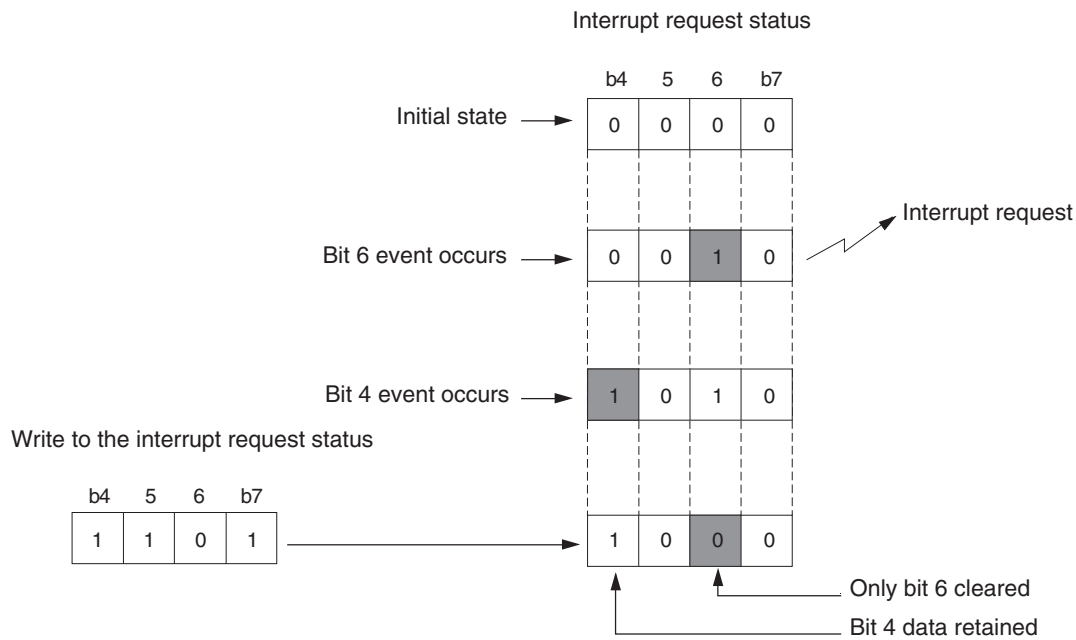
Interrupt request status

| b4 | 5 | 6 | b7 |
|---|---|---|---|

Initial state

| 0 | 0 | 0 | 0 |
|---|---|---|---|

Bit 6 event occurs

| 0 | 0 | 1 | 0 |
|---|---|---|---|

Interrupt request

Bit 4 event occurs

| 1 | 0 | 1 | 0 |
|---|---|---|---|

Write to the interrupt request status

| b4 | 5 | 6 | b7 |
|---|---|---|---|
| 1 | 1 | 0 | 1 |

| 1 | 0 | 0 | 0 |
|---|---|---|---|

Only bit 6 cleared

Bit 4 data retained